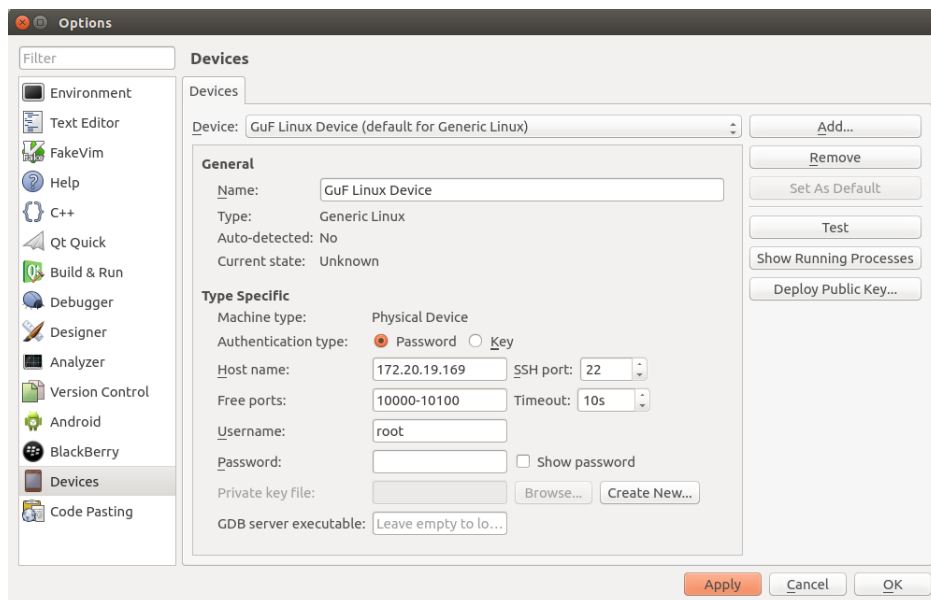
Options

Filter

Environment
Text Editor
FakeVim
Help
C++
Qt Quick
Build & Run
Debugger
Designer
Analyzer
Version Control
Android
BlackBerry
Devices
Code Pasting

Devices

Devices

Device: GuF Linux Device (default for Generic Linux)

Add...
Remove
Set As Default
Test
Show Running Processes
Deploy Public Key...

General
Name: GuF Linux Device
Type: Generic Linux
Auto-detected: No
Current state: Unknown

Type Specific
Machine type: Physical Device
Authentication type: Password Key
Host name: 172.20.19.169 SSH port: 22
Free ports: 10000-10100 Timeout: 10s
Username: root
Password: Show password
Private key file: Browse... Create New...
GDB server executable: Leave empty to lo...

Apply Cancel OK